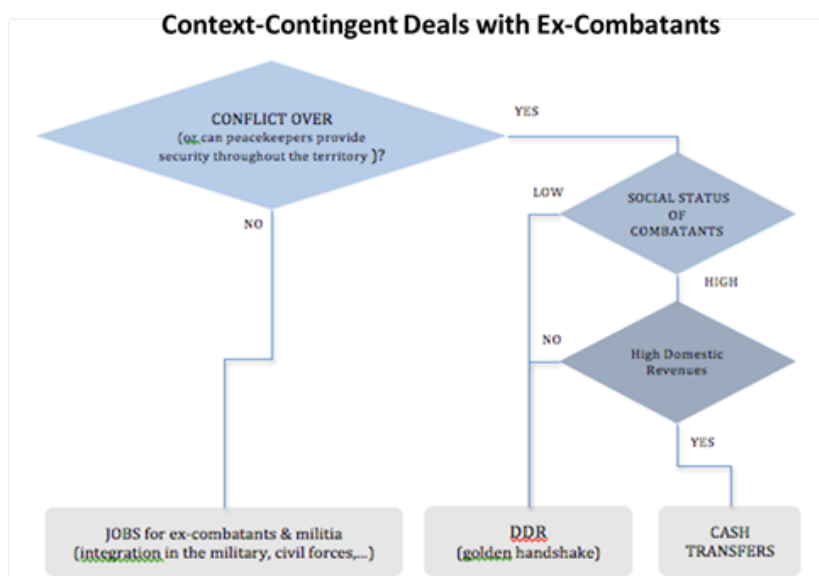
Context-Contingent Deals with Ex-Combatants

CONFLICT OVER
(or can peacekeepers provide security throughout the territory )?

YES

NO

LOW

SOCIAL STATUS OF COMBATANTS

HIGH

NO

High Domestic Revenues

YES

JOBS for ex-combatants & militia
(integration in the military, civil forces,...)

DDR
(golden handshake)

CASH TRANSFERS